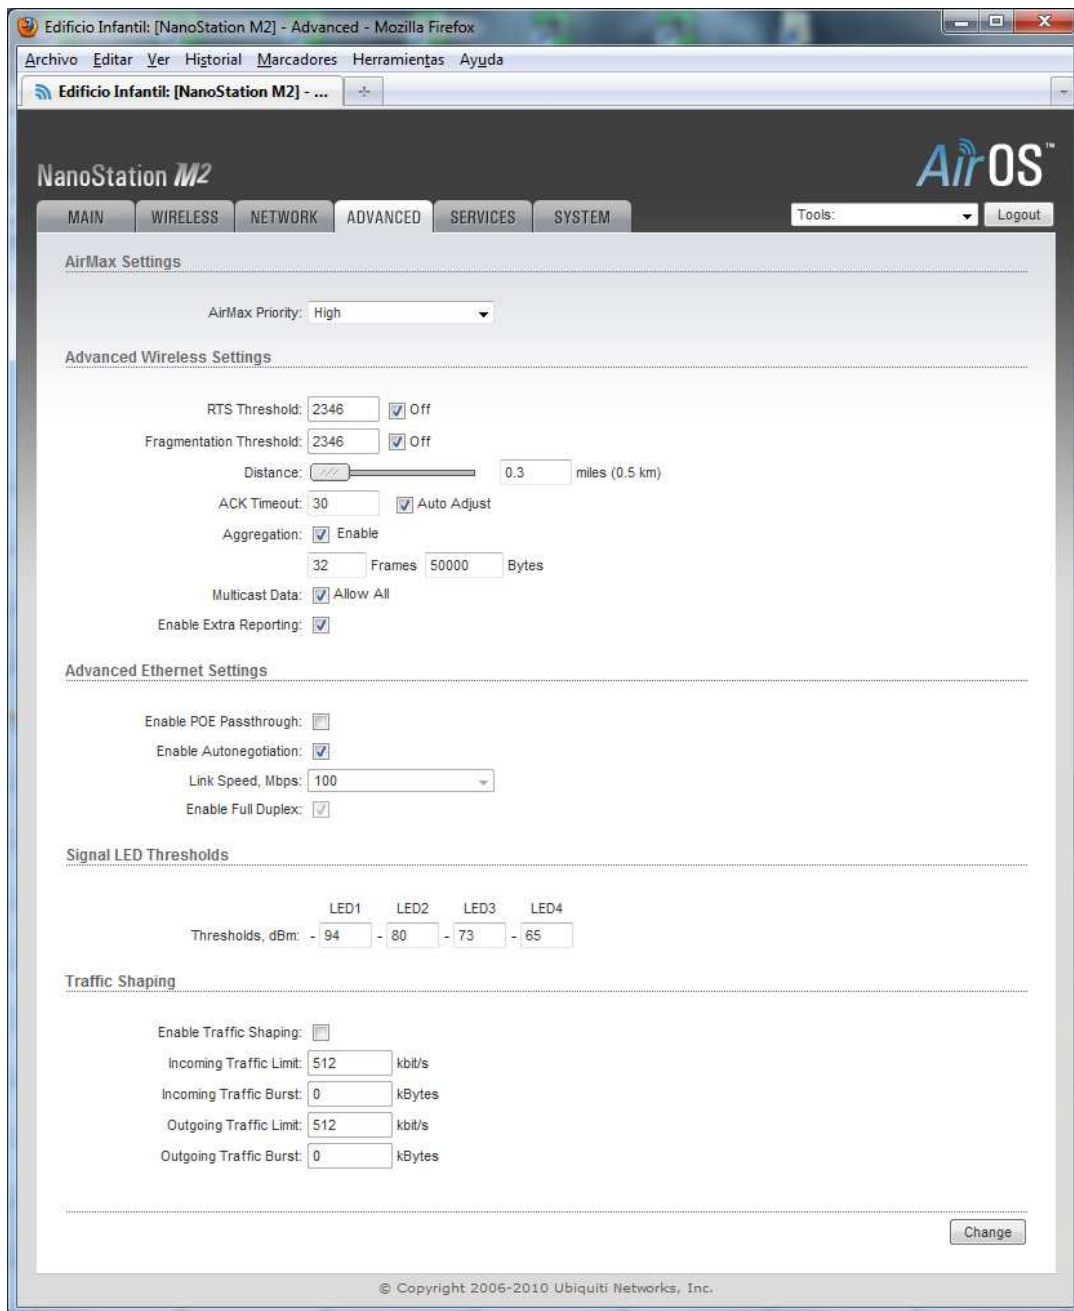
Edificio Infantil: [NanoStation M2] - Advanced - Mozilla Firefox

Archivo Editar Ver Historial Marcadores Herramientas Ayuda

Edificio Infantil: [NanoStation M2] - ...

NanoStation M2

AirOS™

MAIN WIRELESS NETWORK ADVANCED SERVICES SYSTEM

Tools: Logout

AirMax Settings

AirMax Priority: High

Advanced Wireless Settings

RTS Threshold: 2346 Off

Fragmentation Threshold: 2346 Off

Distance: 0.3 miles (0.5 km)

ACK Timeout: 30 Auto Adjust

Aggregation: Enable

32 Frames 50000 Bytes

Multicast Data: Allow All

Enable Extra Reporting:

Advanced Ethernet Settings

Enable POE Passthrough:

Enable Autonegotiation:

Link Speed, Mbps: 100

Enable Full Duplex:

Signal LED Thresholds

LED1 LED2 LED3 LED4

Thresholds, dBm: - 94 - 80 - 73 - 65

Traffic Shaping

Enable Traffic Shaping:

Incoming Traffic Limit: 512 kbit/s

Incoming Traffic Burst: 0 kBytes

Outgoing Traffic Limit: 512 kbit/s

Outgoing Traffic Burst: 0 kBytes

Change

© Copyright 2006-2010 Ubiquiti Networks, Inc.